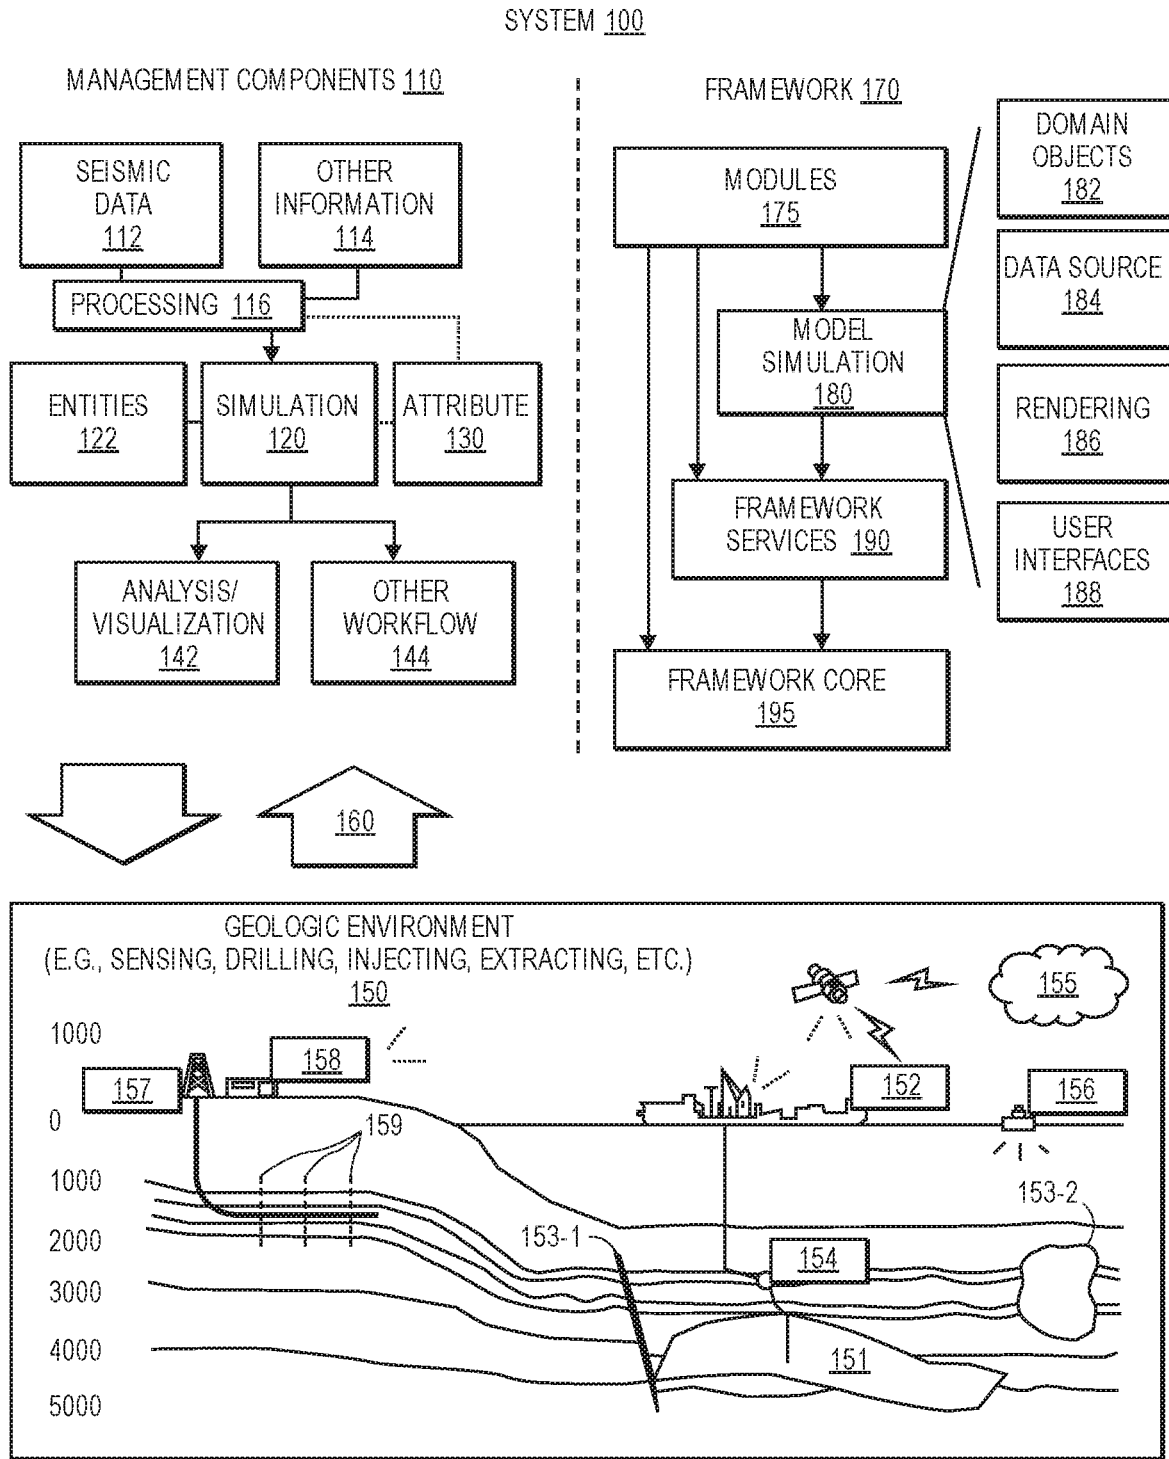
SYSTEM 100

MANAGEMENT COMPONENTS 110

SEISMIC DATA 112

OTHER INFORMATION 114

PROCESSING 116

ENTITIES 122

SIMULATION 120

ATTRIBUTE 130

ANALYSIS/ VISUALIZATION 142

OTHER WORKFLOW 144

FRAMEWORK 170

MODULES 175

MODEL SIMULATION 180

FRAMEWORK SERVICES 190

FRAMEWORK CORE 195

DOMAIN OBJECTS 182

DATA SOURCE 184

RENDERING 186

USER INTERFACES 188

160

GEOLOGIC ENVIRONMENT (E.G., SENSING, DRILLING, INJECTING, EXTRACTING, ETC.) 150

155

1000

158

157

152

156

0

159

1000

153-2

2000

153-1

154

3000

4000

151

5000